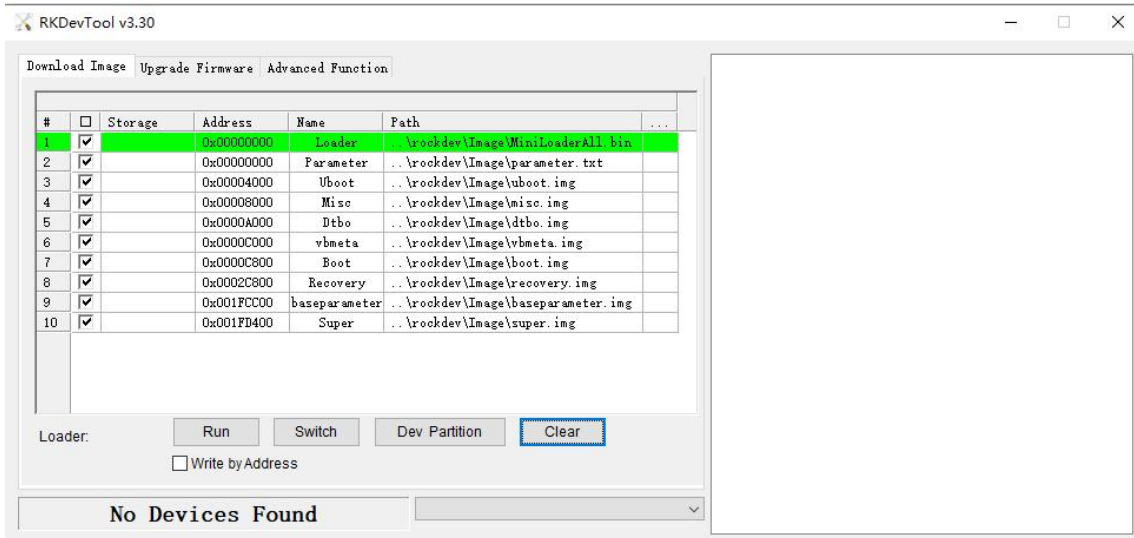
RKDevTool v3.30

Download Image | Upgrade Firmware | Advanced Function

| # | ☐ | Storage | Address | Name | Path | ... |
|---|---|---|---|---|---|---|
| 1 | ☑ | | 0x00000000 | Loader | ..\rockdev\Image\MiniLoaderAll.bin | |
| 2 | ☑ | | 0x00000000 | Parameter | ..\rockdev\Image\parameter.txt | |
| 3 | ☑ | | 0x00004000 | Uboot | ..\rockdev\Image\uboot.img | |
| 4 | ☑ | | 0x00008000 | Misc | ..\rockdev\Image\misc.img | |
| 5 | ☑ | | 0x0000A000 | Dtbo | ..\rockdev\Image\dtbo.img | |
| 6 | ☑ | | 0x0000C000 | vbmeta | ..\rockdev\Image\vbmeta.img | |
| 7 | ☑ | | 0x0000C800 | Boot | ..\rockdev\Image\boot.img | |
| 8 | ☑ | | 0x0002C800 | Recovery | ..\rockdev\Image\recovery.img | |
| 9 | ☑ | | 0x001FCC00 | baseparameter | ..\rockdev\Image\baseparameter.img | |
| 10 | ☑ | | 0x001FD400 | Super | ..\rockdev\Image\super.img | |

Loader: Run Switch Dev Partition Clear

Write by Address

No Devices Found